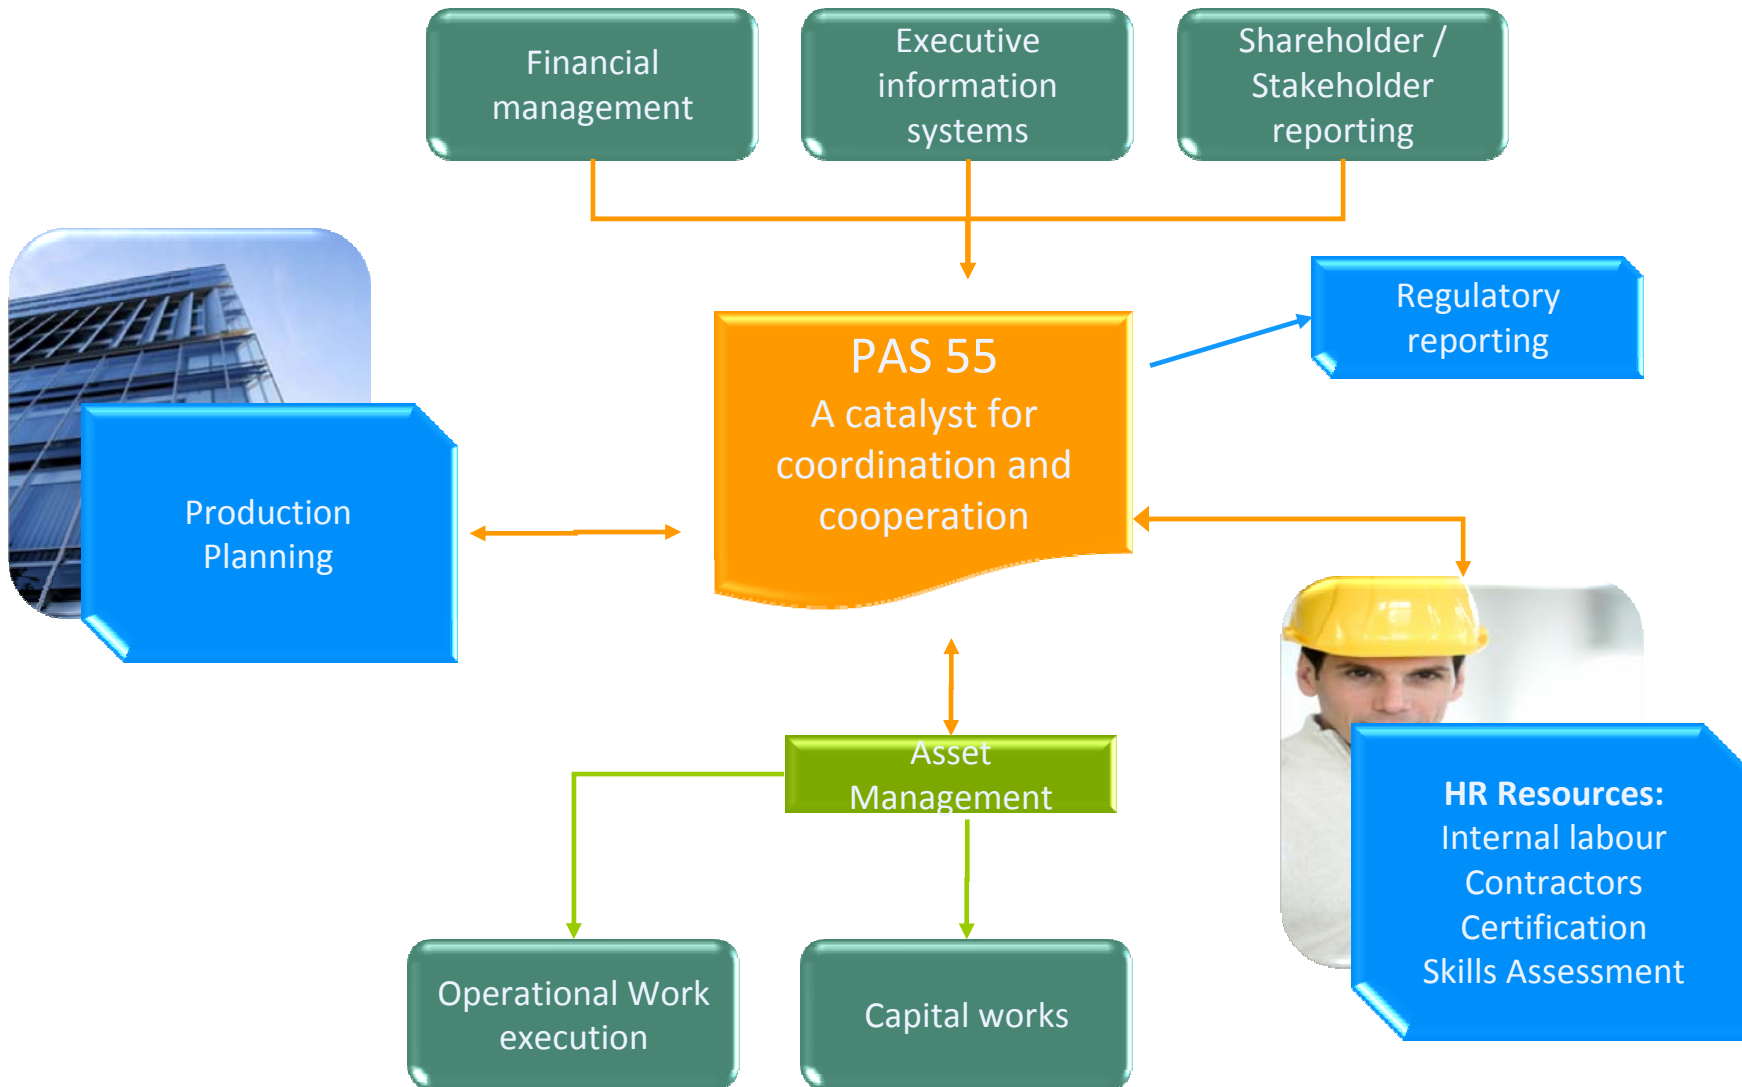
Financial management

Executive information systems

Shareholder / Stakeholder reporting

Regulatory reporting

PAS 55
A catalyst for coordination and cooperation

Production Planning

Asset Management

HR Resources:
Internal labour
Contractors
Certification
Skills Assessment

Operational Work execution

Capital works